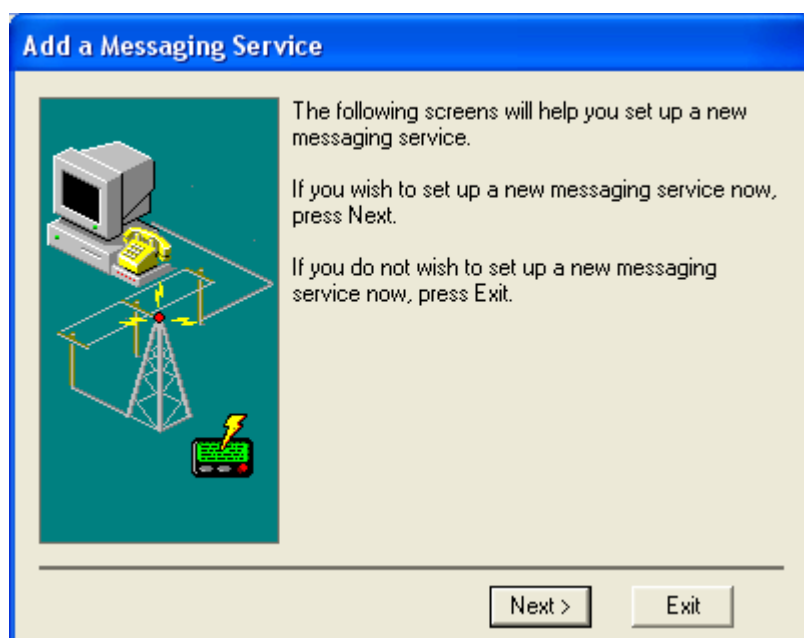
Add a Messaging Service

The following screens will help you set up a new messaging service.

If you wish to set up a new messaging service now, press Next.

If you do not wish to set up a new messaging service now, press Exit.

Next >

Exit